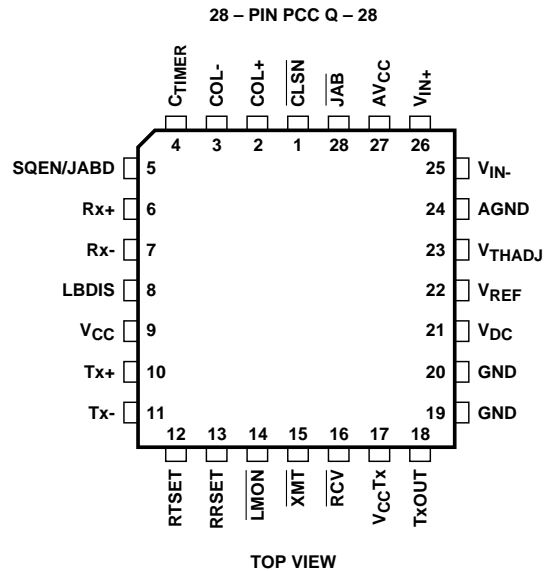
28 – PIN PCC Q – 28

$C_{TIMER}$ COL- COL+ $\overline{CLSN}$ $\overline{JAB}$ $AV_{CC}$ $V_{IN+}$

4 3 2 1 28 27 26

SQEN/JABD 5
Rx+ 6
Rx- 7
LBDIS 8
$V_{CC}$ 9
Tx+ 10
Tx- 11

25 $V_{IN-}$
24 AGND
23 $V_{THADJ}$
22 $V_{REF}$
21 $V_{DC}$
20 GND
19 GND

12 13 14 15 16 17 18

RTSET RRSET $\overline{LMON}$ $\overline{XMT}$ $\overline{RCV}$ $V_{CC}Tx$ TxOUT

TOP VIEW